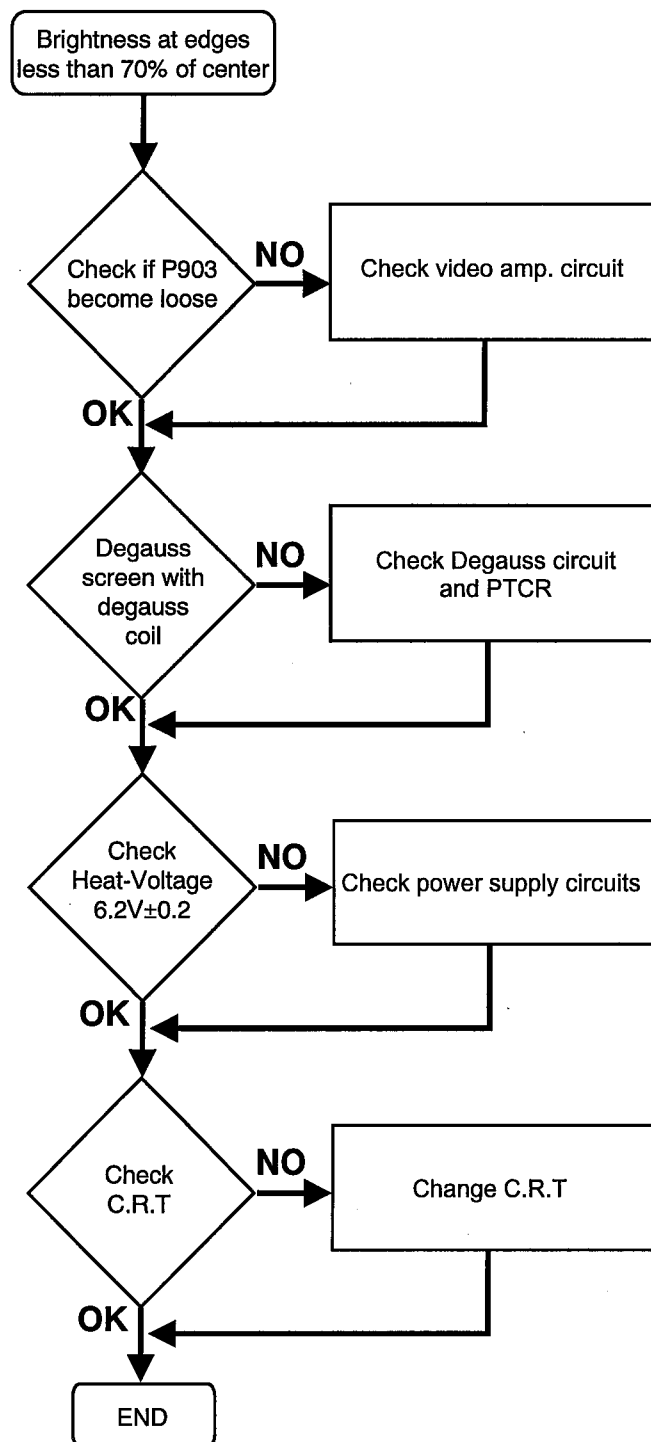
Brightness at edges less than 70% of center

Check if P903 become loose

NO

Check video amp. circuit

OK

Degauss screen with degauss coil

NO

Check Degauss circuit and PTCR

OK

Check Heat-Voltage 6.2V±0.2

NO

Check power supply circuits

OK

Check C.R.T

NO

Change C.R.T

OK

END